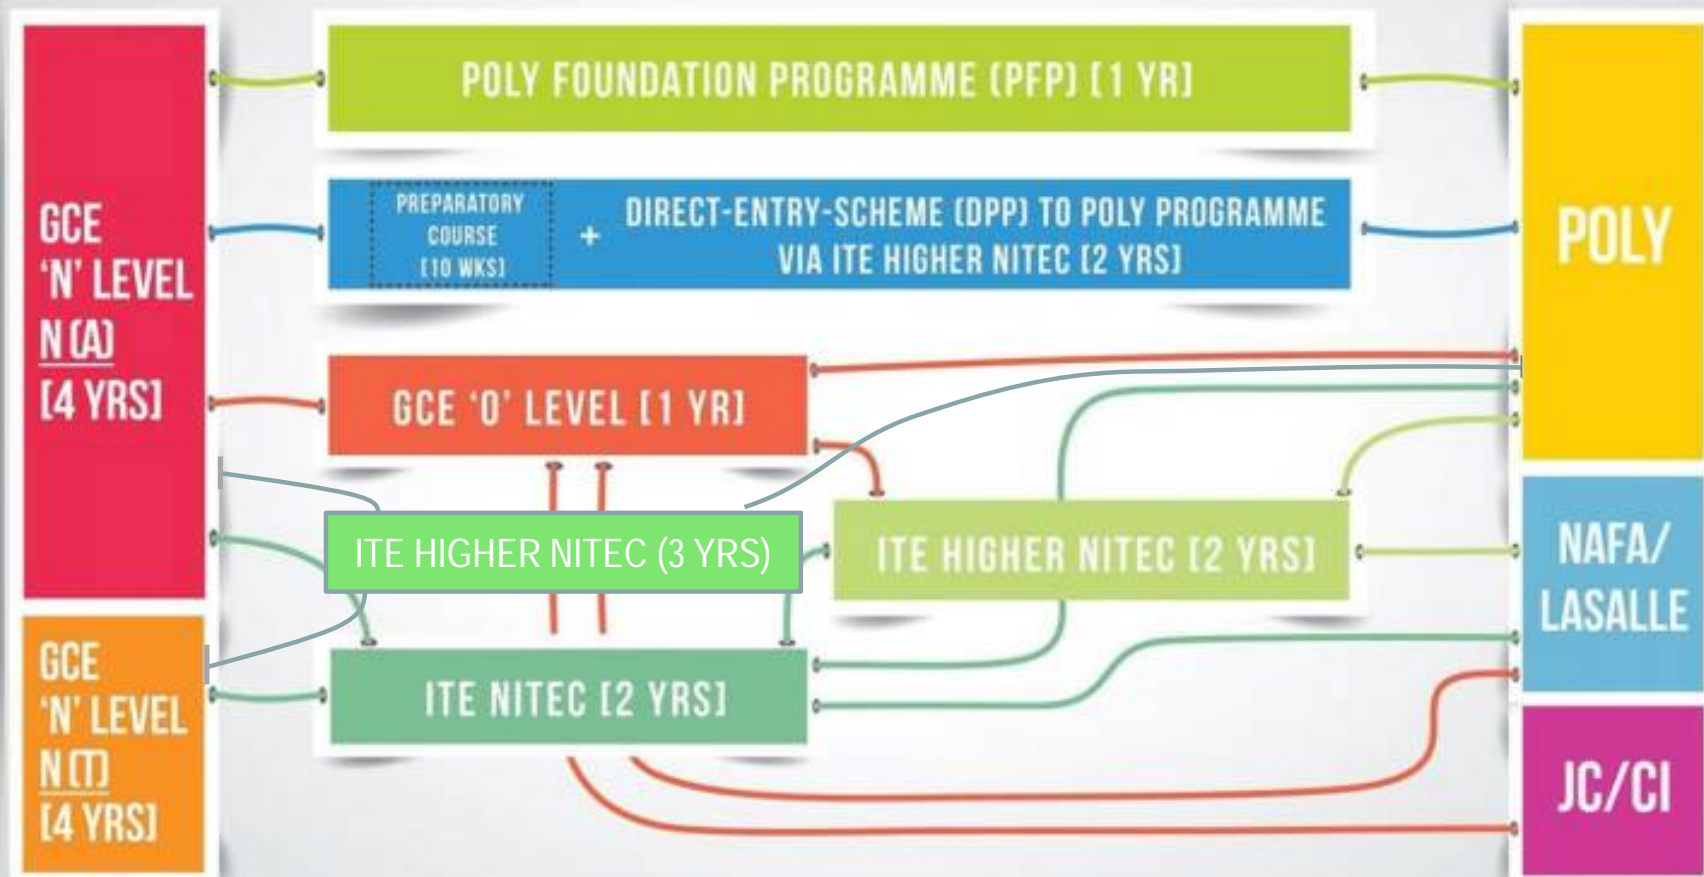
GCE 'N' LEVEL N (A) [4 YRS]

GCE 'N' LEVEL N (T) [4 YRS]

POLY FOUNDATION PROGRAMME (PFP) [1 YR]

PREPARATORY COURSE [10 WKS]

+

DIRECT-ENTRY-SCHEME (DPP) TO POLY PROGRAMME VIA ITE HIGHER NITEC [2 YRS]

GCE 'O' LEVEL [1 YR]

ITE HIGHER NITEC (3 YRS)

ITE HIGHER NITEC [2 YRS]

ITE NITEC [2 YRS]

POLY

NAFA/ LASALLE

JC/CI